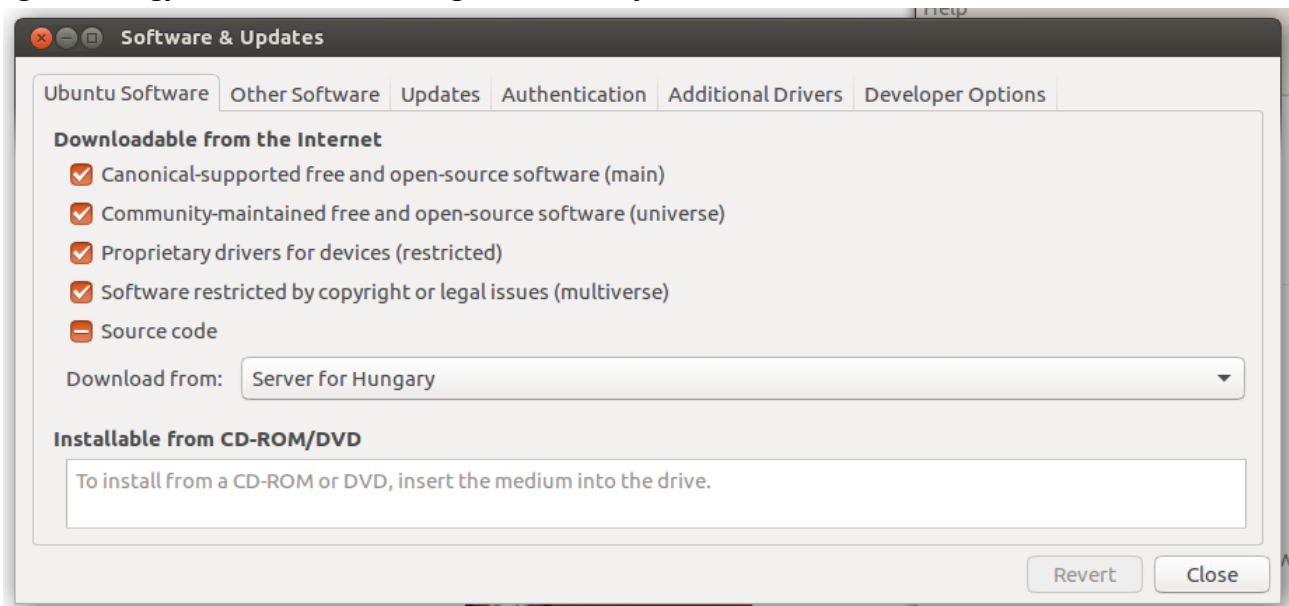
Software & Updates

Ubuntu Software | Other Software | Updates | Authentication | Additional Drivers | Developer Options

Downloadable from the Internet

Canonical-supported free and open-source software (main)

Community-maintained free and open-source software (universe)

Proprietary drivers for devices (restricted)

Software restricted by copyright or legal issues (multiverse)

Source code

Download from: Server for Hungary

Installable from CD-ROM/DVD

To install from a CD-ROM or DVD, insert the medium into the drive.

Revert

Close